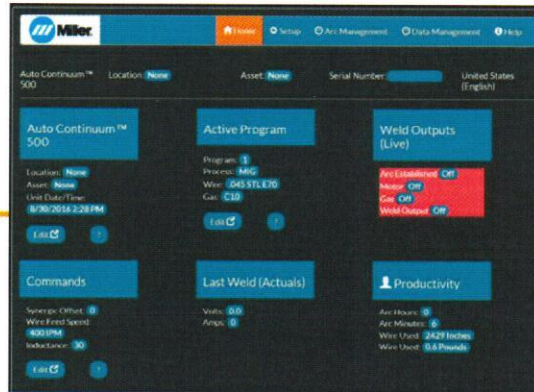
Miller

Home Setup Arc Management Data Management Help

Auto Continuum™ 500 Location: None Asset: None Serial Number: United States (English)

Auto Continuum™ 500

Location: None
Asset: None
Unit Date/Time:
8/30/2016 2:28 PM

Edit ?

Active Program

Program: 1
Process: MIG
Wire: .045 STL E70
Gas: C10

Edit ?

Weld Outputs (Live)

Arc Established Off
Motor Off
Gas Off
Weld Output Off

Commands

Synergic Offset: 0
Wire Feed Speed:
400 IPM
Inductance: 30

Edit ?

Last Weld (Actuals)

Volts: 0.0
Amps: 0

Productivity

Arc Hours: 0
Arc Minutes: 6
Wire Used: 2429 Inches
Wire Used: 0.6 Pounds